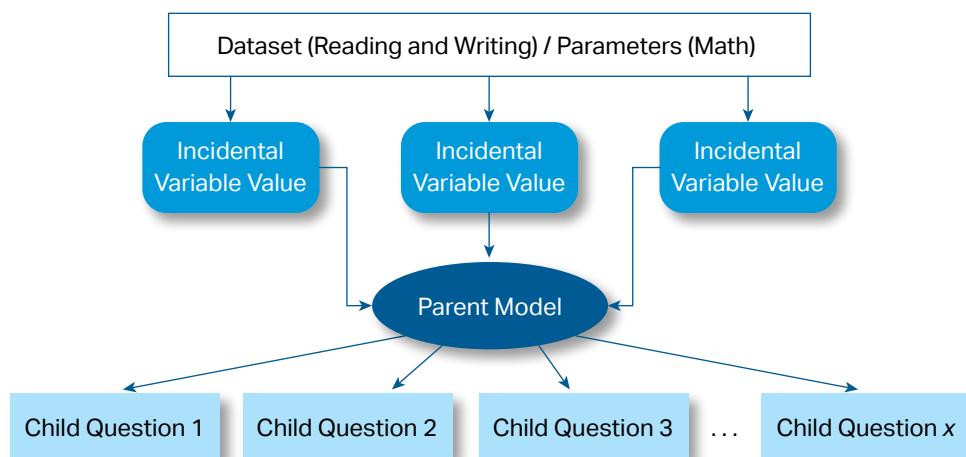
Dataset (Reading and Writing) / Parameters (Math)

Incidental Variable Value

Incidental Variable Value

Incidental Variable Value

Parent Model

Child Question 1

Child Question 2

Child Question 3

. . .

Child Question $x$